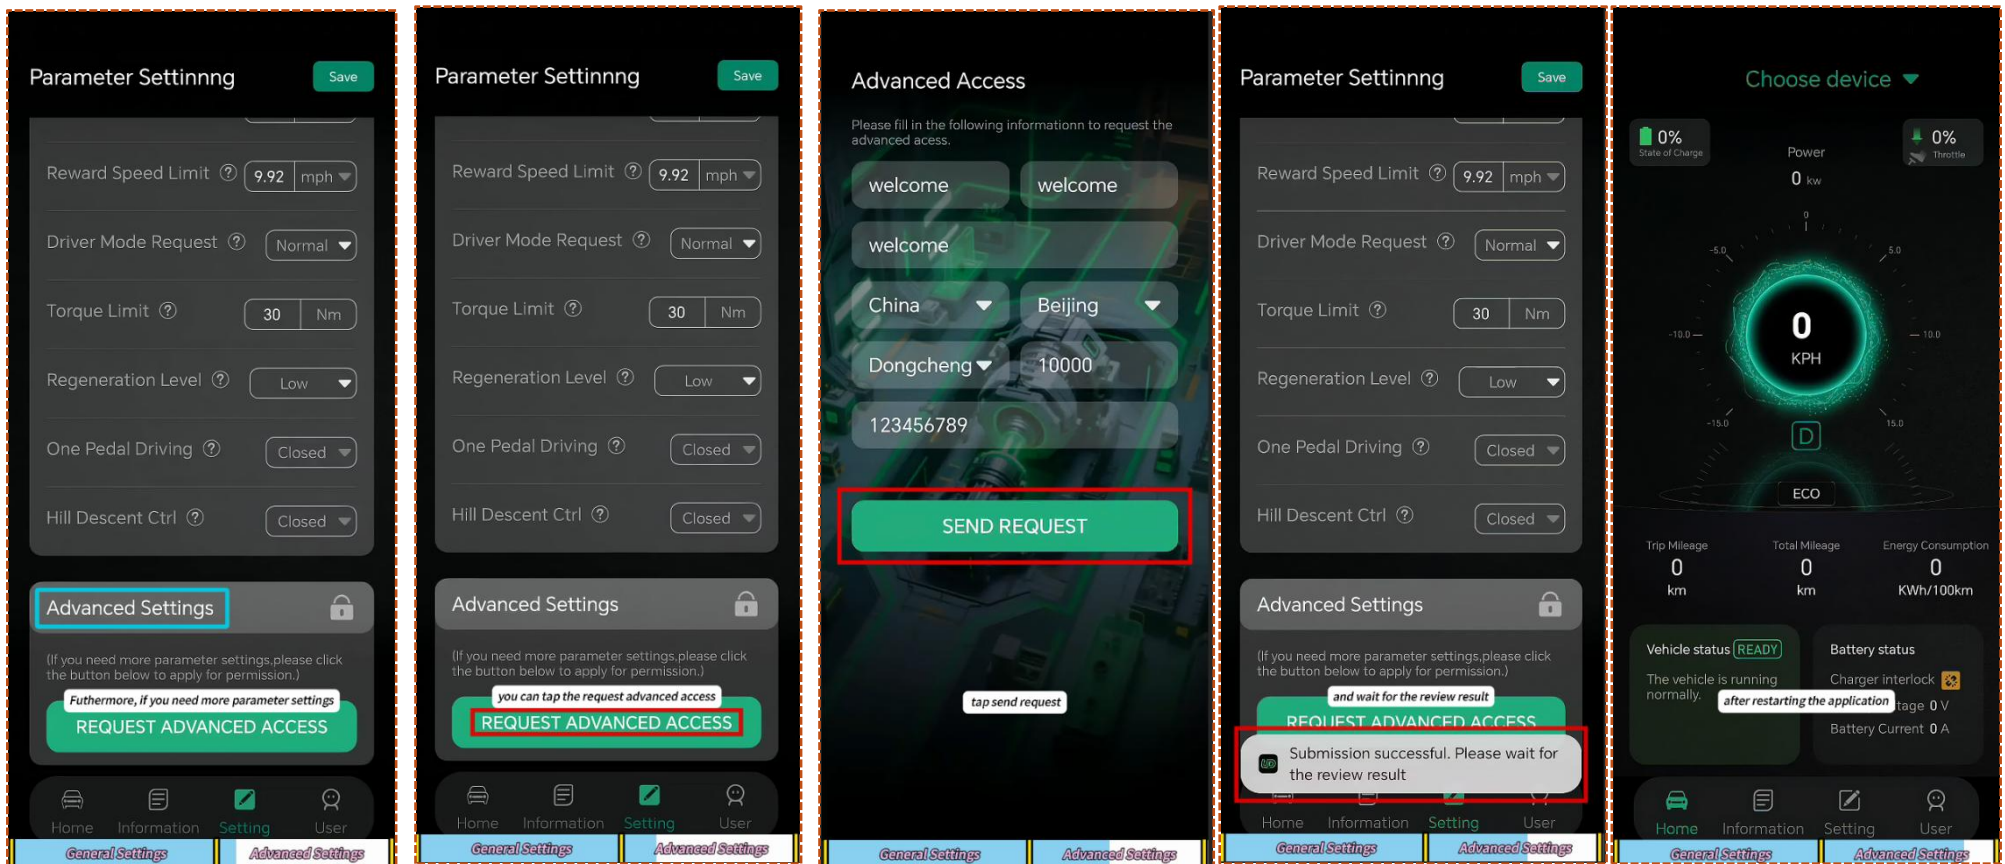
Parameter Settinnng
Save

Reward Speed Limit ⓘ 9.92 mph
Driver Mode Request ⓘ Normal
Torque Limit ⓘ 30 Nm
Regeneration Level ⓘ Low
One Pedal Driving ⓘ Closed
Hill Descent Ctrl ⓘ Closed

Advanced Settings
(If you need more parameter settings,please click the button below to apply for permission.)
Futhermore, if you need more parameter settings
REQUEST ADVANCED ACCESS

Home Information Setting User
General Settings Advanced Settings

Parameter Settinnng
Save

Reward Speed Limit ⓘ 9.92 mph
Driver Mode Request ⓘ Normal
Torque Limit ⓘ 30 Nm
Regeneration Level ⓘ Low
One Pedal Driving ⓘ Closed
Hill Descent Ctrl ⓘ Closed

Advanced Settings
(If you need more parameter settings,please click the button below to apply for permission.)
you can tap the request advanced access
REQUEST ADVANCED ACCESS

Home Information Setting User
General Settings Advanced Settings

Advanced Access
Please fill in the following informationn to request the advanced acess.
welcome welcome
welcome
China Beijing
Dongcheng 10000
123456789
SEND REQUEST
tap send request
General Settings Advanced Settings

Parameter Settinnng
Save

Reward Speed Limit ⓘ 9.92 mph
Driver Mode Request ⓘ Normal
Torque Limit ⓘ 30 Nm
Regeneration Level ⓘ Low
One Pedal Driving ⓘ Closed
Hill Descent Ctrl ⓘ Closed

Advanced Settings
(If you need more parameter settings,please click the button below to apply for permission.)
and wait for the review result
REQUEST ADVANCED ACCESS
Submission successful. Please wait for the review result

Home Information Setting User
General Settings Advanced Settings

Choose device
0% State of Charge
Power
0 kw
0% Throttle
0
-5.0 5.0
-10.0 10.0
-15.0 15.0
0
KPH
D
ECO
Trip Mileage 0 km
Total Mileage 0 km
Energy Consumption 0 KWh/100km
Vehicle status READY
The vehicle is running normally.
Battery status
Charger interlock
after restarting the application
tage 0 V
Battery Current 0 A
Home Information Setting User
General Settings Advanced Settings